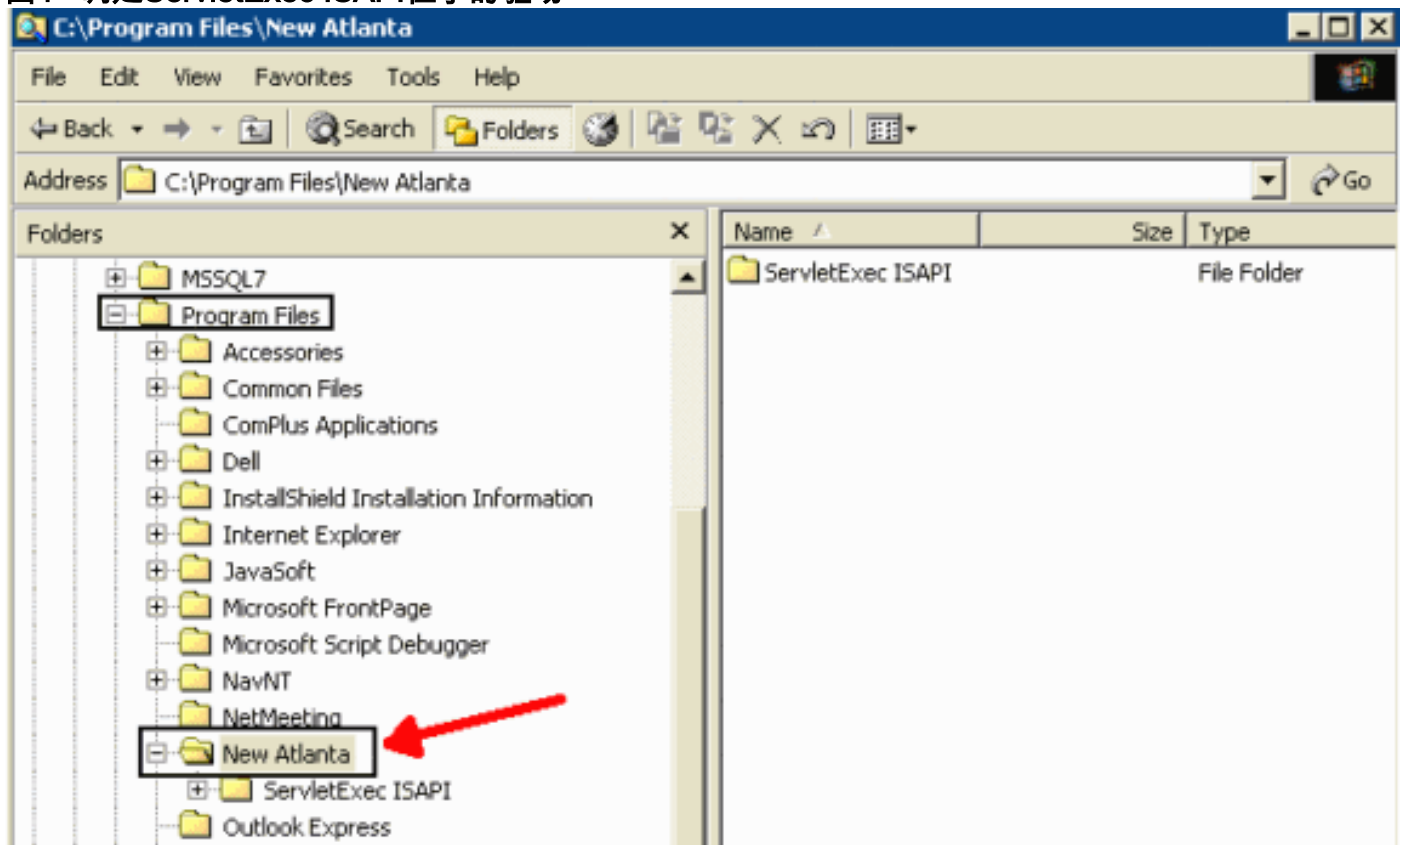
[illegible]

C:\Program Files\New Atlanta

File Edit View Favorites Tools Help

Back Search Folders

Address C:\Program Files\New Atlanta Go

Folders

MSSQL7
Program Files
Accessories
Common Files
ComPlus Applications
Dell
InstallShield Installation Information
Internet Explorer
JavaSoft
Microsoft FrontPage
Microsoft Script Debugger
NavNT
NetMeeting
New Atlanta
ServletExec ISAPI
Outlook Express

| Name | Size | Type |
|---|---|---|
| ServletExec ISAPI | | File Folder |